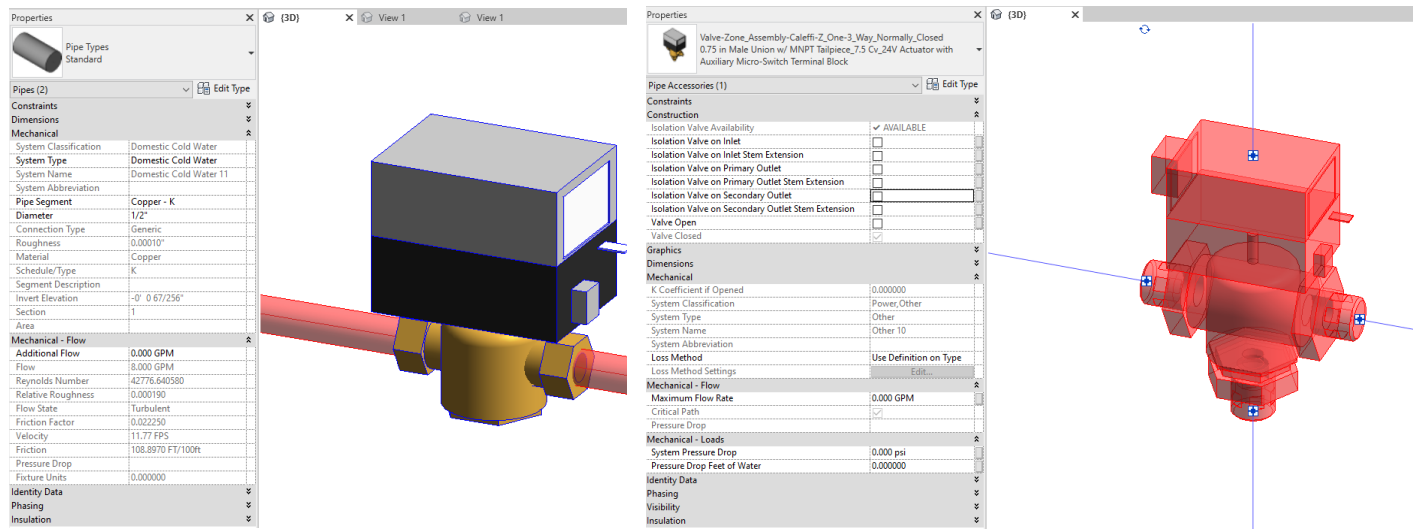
Properties

Pipe Types
Standard

Pipes (2)
Edit Type

Constraints
Dimensions
Mechanical

| | |
|---|---|
| System Classification | Domestic Cold Water |
| System Type | Domestic Cold Water |
| System Name | Domestic Cold Water 11 |
| System Abbreviation | |
| Pipe Segment | Copper - K |
| Diameter | 1/2" |
| Connection Type | Generic |
| Roughness | 0.00010" |
| Material | Copper |
| Schedule/Type | K |
| Segment Description | |
| Invert Elevation | -0' 0 67/256" |
| Section | 1 |
| Area | |

Mechanical - Flow

| | |
|---|---|
| Additional Flow | 0.000 GPM |
| Flow | 8.000 GPM |
| Reynolds Number | 42776.640580 |
| Relative Roughness | 0.000190 |
| Flow State | Turbulent |
| Friction Factor | 0.022250 |
| Velocity | 11.77 FPS |
| Friction | 108.8970 FT/100ft |
| Pressure Drop | |
| Fixture Units | 0.000000 |

Identity Data
Phasing
Insulation

{3D}
View 1
View 1

Properties

Valve-Zone_Assembly-Caleffi-Z_One-3_Way_Normally_Closed 0.75 in Male Union w/ MNPT Tailpiece_7.5 Cv_24V Actuator with Auxiliary Micro-Switch Terminal Block

Pipe Accessories (1)
Edit Type

Constraints
Construction

| | |
|---|---|
| Isolation Valve Availability | ✔ AVAILABLE |
| Isolation Valve on Inlet | |
| Isolation Valve on Inlet Stem Extension | |
| Isolation Valve on Primary Outlet | |
| Isolation Valve on Primary Outlet Stem Extension | |
| Isolation Valve on Secondary Outlet | |
| Isolation Valve on Secondary Outlet Stem Extension | |
| Valve Open | |
| Valve Closed | |

Graphics
Dimensions
Mechanical

| | |
|---|---|
| K Coefficient if Opened | 0.000000 |
| System Classification | Power,Other |
| System Type | Other |
| System Name | Other 10 |
| System Abbreviation | |
| Loss Method | Use Definition on Type |
| Loss Method Settings | Edit... |

Mechanical - Flow

| | |
|---|---|
| Maximum Flow Rate | 0.000 GPM |
| Critical Path | |
| Pressure Drop | |

Mechanical - Loads

| | |
|---|---|
| System Pressure Drop | 0.000 psi |
| Pressure Drop Feet of Water | 0.000000 |

Identity Data
Phasing
Visibility
Insulation

{3D}